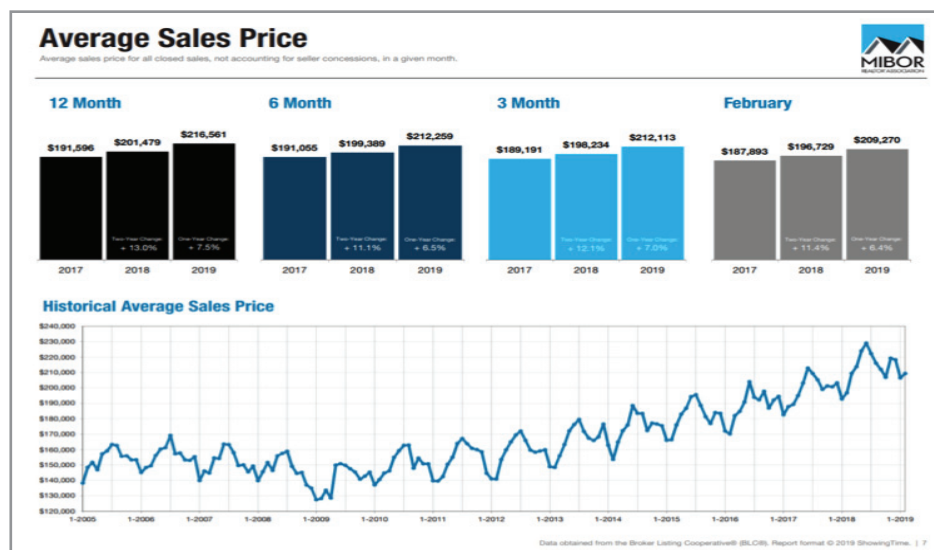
Average Sales Price

Average sales price for all closed sales, not accounting for seller concessions, in a given month.

MIBOR
REALTOR ASSOCIATION

12 Month

$191,596 $201,479 $216,561

Two-Year Change: + 13.0%
One-Year Change: + 7.5%

2017 2018 2019

6 Month

$191,055 $199,389 $212,259

Two-Year Change: + 11.1%
One-Year Change: + 6.5%

2017 2018 2019

3 Month

$189,191 $198,234 $212,113

Two-Year Change: + 12.1%
One-Year Change: + 7.0%

2017 2018 2019

February

$187,893 $196,729 $209,270

Two-Year Change: + 11.4%
One-Year Change: + 6.4%

2017 2018 2019

Historical Average Sales Price

$240,000
$230,000
$220,000
$210,000
$200,000
$190,000
$180,000
$170,000
$160,000
$150,000
$140,000
$130,000
$120,000

1-2005 1-2006 1-2007 1-2008 1-2009 1-2010 1-2011 1-2012 1-2013 1-2014 1-2015 1-2016 1-2017 1-2018 1-2019

Data obtained from the Broker Listing Cooperative® (BLC®). Report format © 2019 ShowingTime. | 7